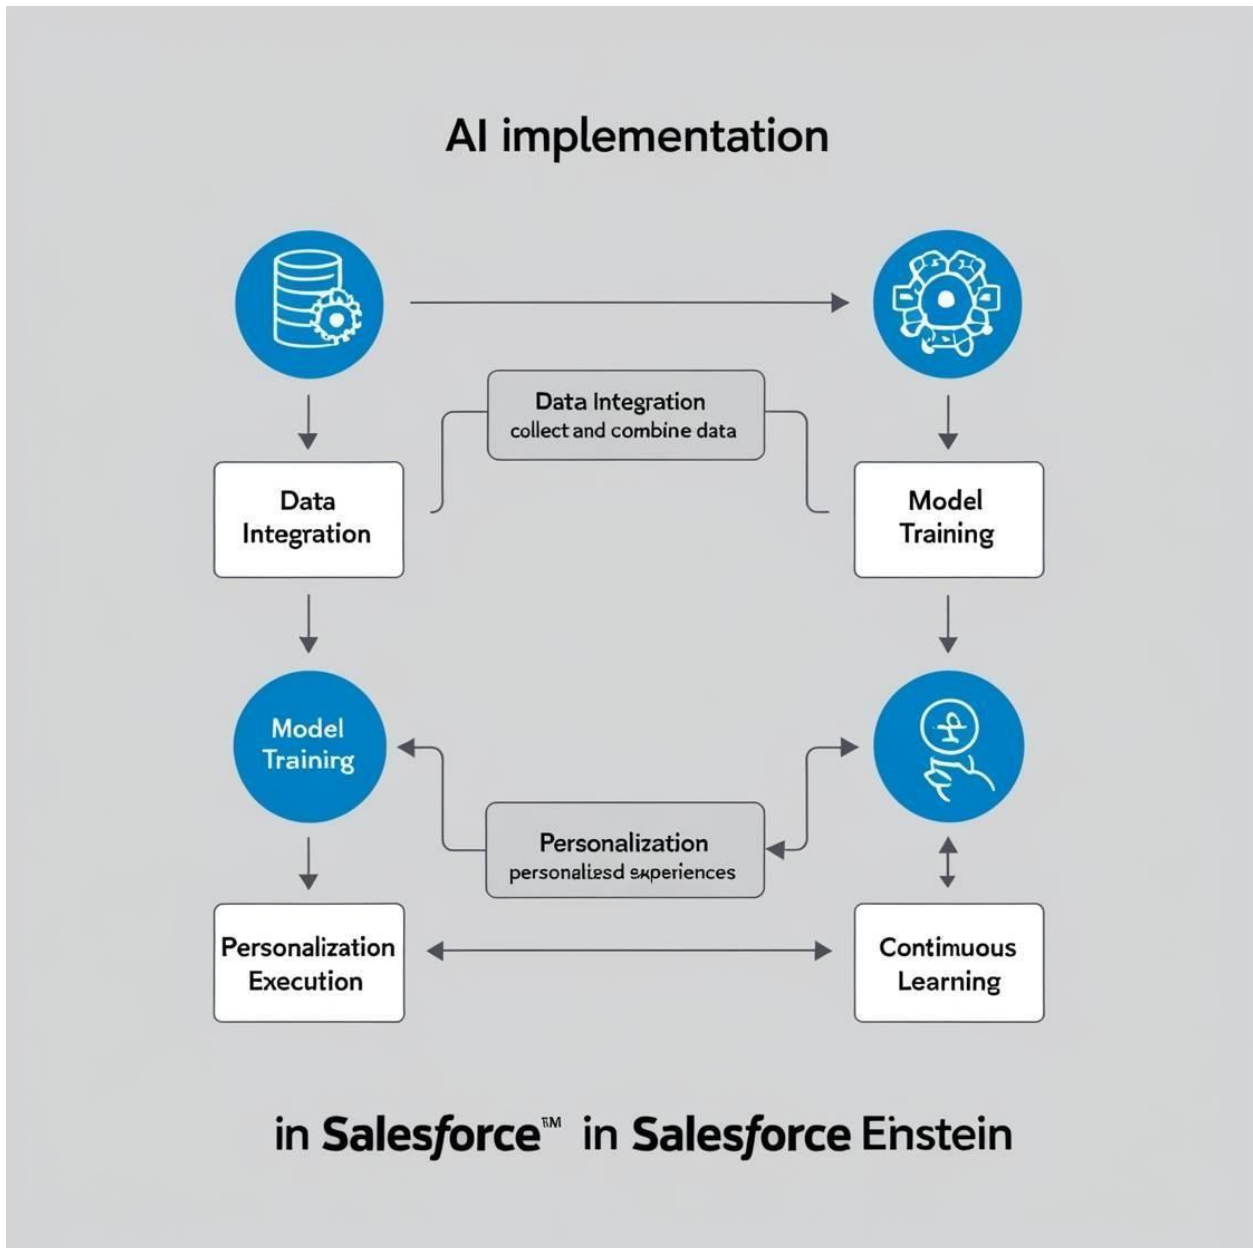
AI implementation

Data Integration
collect and combine data

Data Integration

Model Training

Model Training

Personalization
personalisd experiences

Personalization Execution

Continuous Learning

in Salesforce™ in Salesforce Enstein